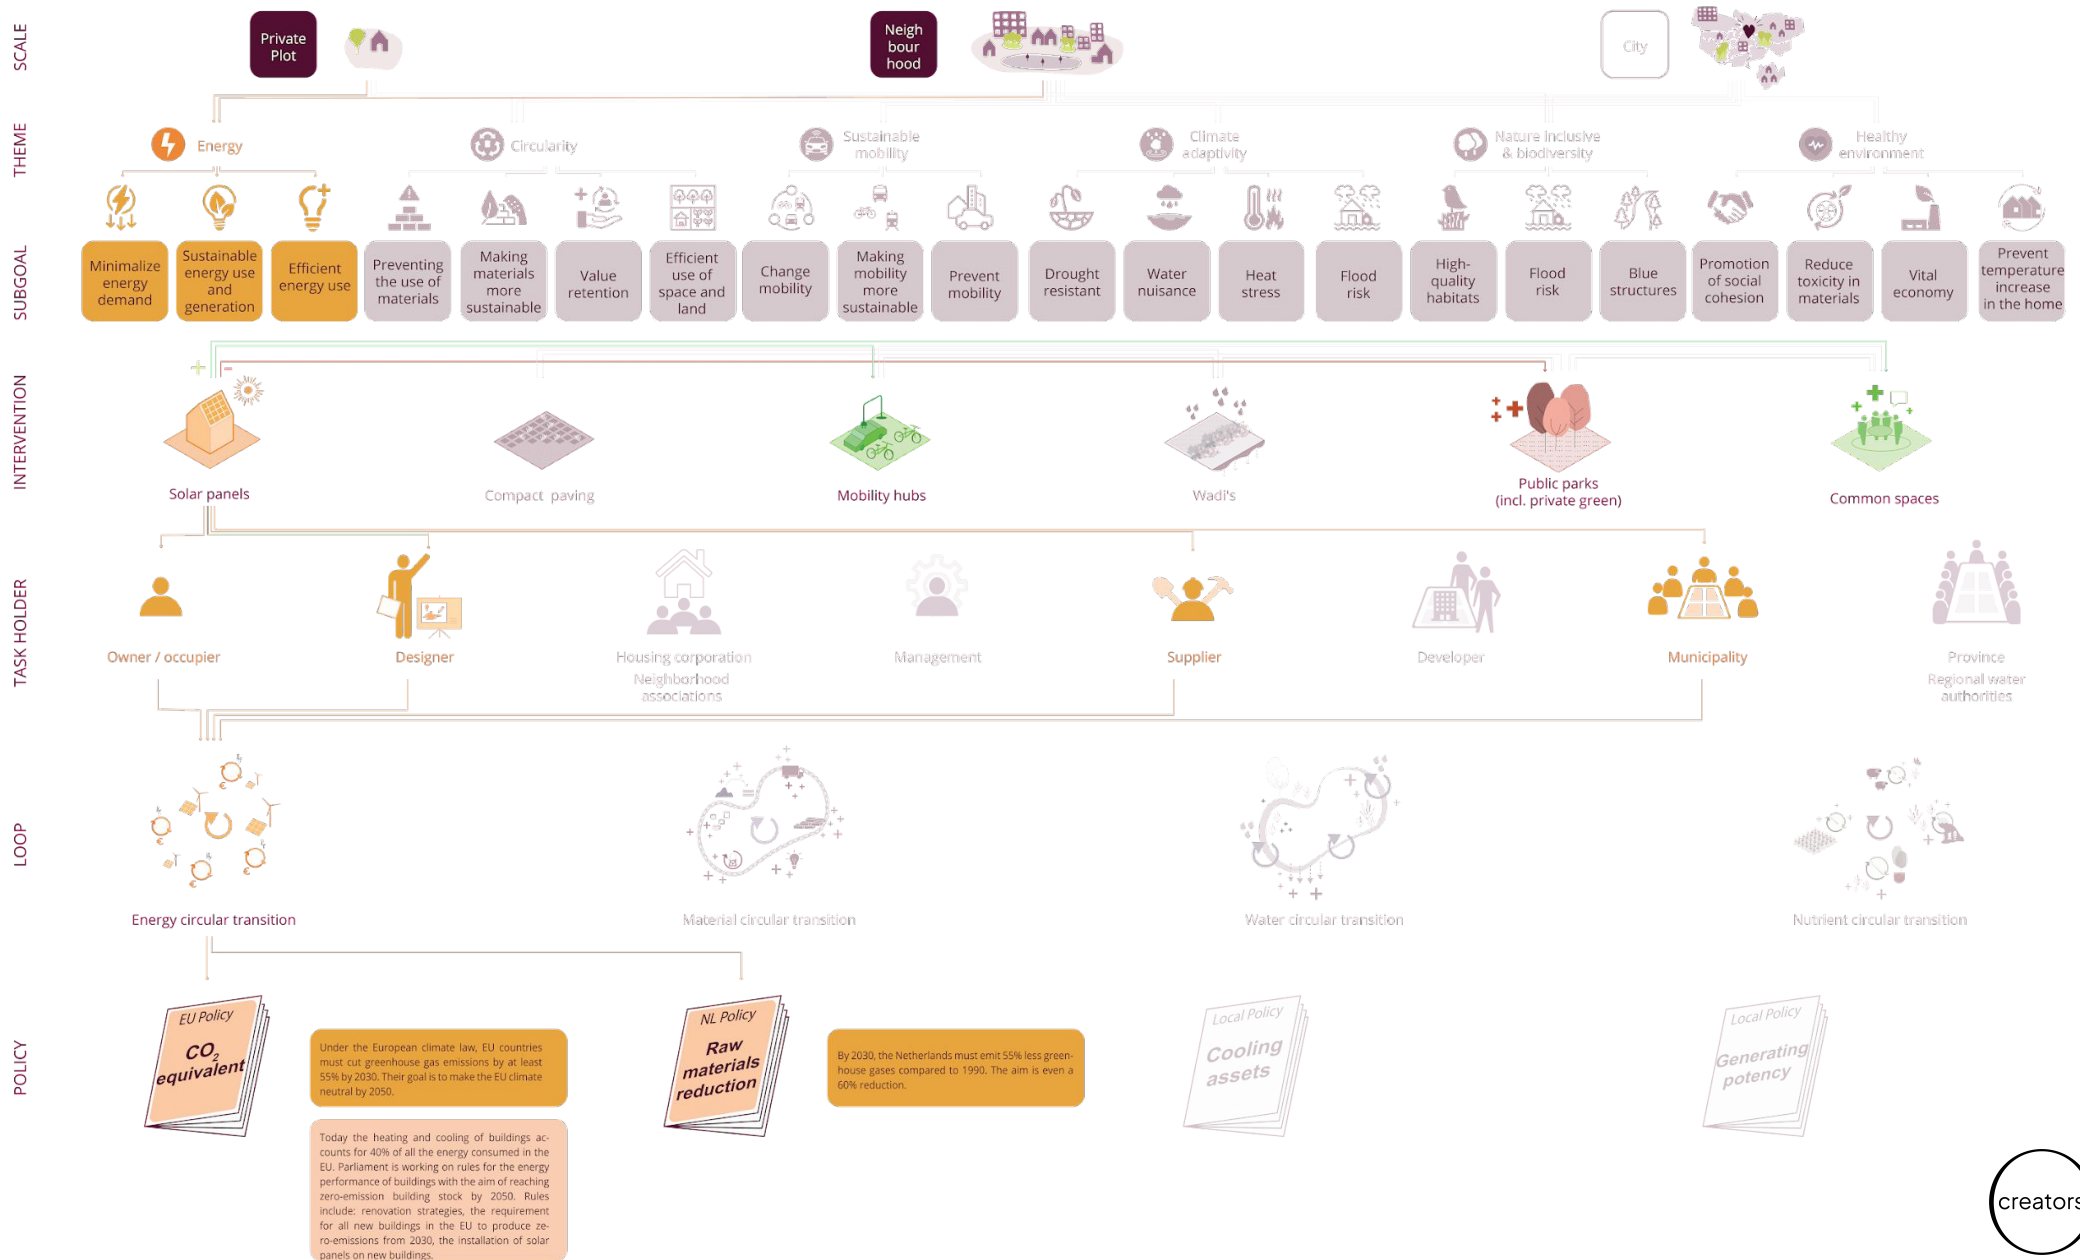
SCALE

Private Plot

Neigh bour hood

City

THEME

Energy

Circularity

Sustainable mobility

Climate adaptivity

Nature inclusive & biodiversity

Healthy environment

SUBGOAL

Minimalize energy demand

Sustainable energy use and generation

Efficient energy use

Preventing the use of materials

Making materials more sustainable

Value retention

Efficient use of space and land

Change mobility

Making mobility more sustainable

Prevent mobility

Drought resistant

Water nuisance

Heat stress

Flood risk

High-quality habitats

Flood risk

Blue structures

Promotion of social cohesion

Reduce toxicity in materials

Vital economy

Prevent temperature increase in the home

INTERVENTION

Solar panels

Compact paving

Mobility hubs

Wadi's

Public parks (incl. private green)

Common spaces

TASK HOLDER

Owner / occupier

Designer

Housing corporation Neighborhood associations

Management

Supplier

Developer

Municipality

Province Regional water authorities

LOOP

Energy circular transition

Material circular transition

Water circular transition

Nutrient circular transition

POLICY

EU Policy $CO_2$ equivalent

Under the European climate law, EU countries must cut greenhouse gas emissions by at least 55% by 2030. Their goal is to make the EU climate neutral by 2050.

Today the heating and cooling of buildings accounts for 40% of all the energy consumed in the EU. Parliament is working on rules for the energy performance of buildings with the aim of reaching zero-emission building stock by 2050. Rules include: renovation strategies, the requirement for all new buildings in the EU to produce zero-emissions from 2030, the installation of solar panels on new buildings.

NL Policy Raw materials reduction

By 2030, the Netherlands must emit 55% less greenhouse gases compared to 1990. The aim is even a 60% reduction.

Local Policy Cooling assets

Local Policy Generating potency

creators